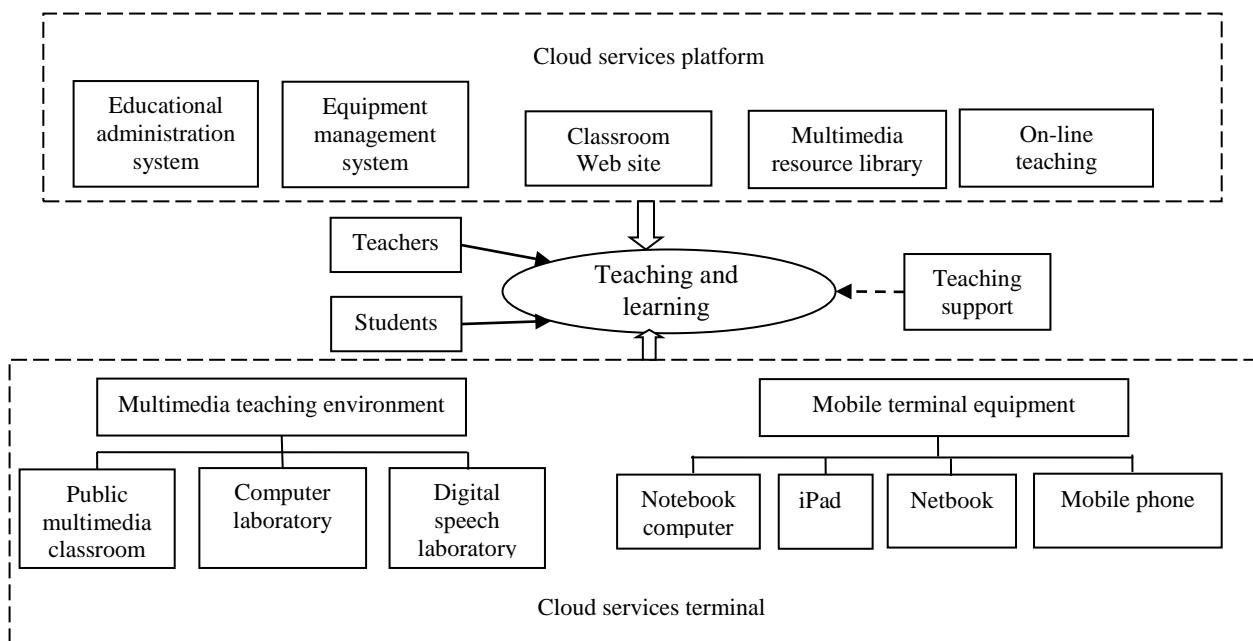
Cloud services platform

Educational administration system

Equipment management system

Classroom Web site

Multimedia resource library

On-line teaching

Teachers

Teaching and learning

Teaching support

Students

Multimedia teaching environment

Mobile terminal equipment

Public multimedia classroom

Computer laboratory

Digital speech laboratory

Notebook computer

iPad

Netbook

Mobile phone

Cloud services terminal